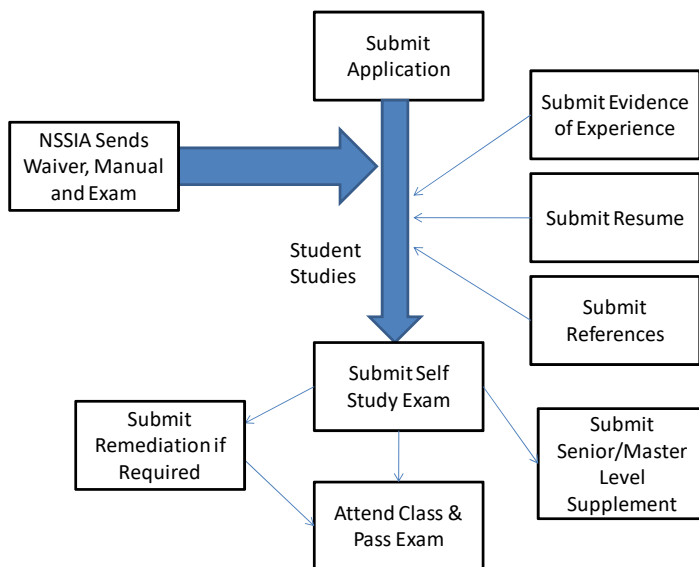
Submit Application

NSSIA Sends Waiver, Manual and Exam

Submit Evidence of Experience

Submit Resume

Student Studies

Submit References

Submit Self Study Exam

Submit Remediation if Required

Submit Senior/Master Level Supplement

Attend Class & Pass Exam